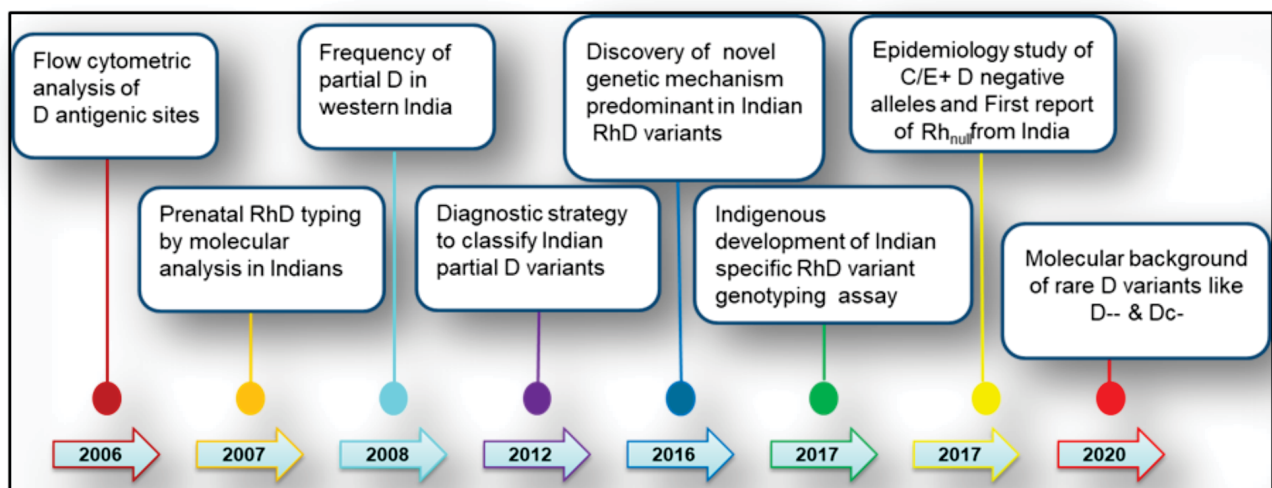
Flow cytometric analysis of D antigenic sites

Prenatal RhD typing by molecular analysis in Indians

Frequency of partial D in western India

Diagnostic strategy to classify Indian partial D variants

Discovery of novel genetic mechanism predominant in Indian RhD variants

Indigenous development of Indian specific RhD variant genotyping assay

Epidemiology study of C/E+ D negative alleles and First report of $Rh_{null}$ from India

Molecular background of rare D variants like D-- & Dc-

2006

2007

2008

2012

2016

2017

2017

2020